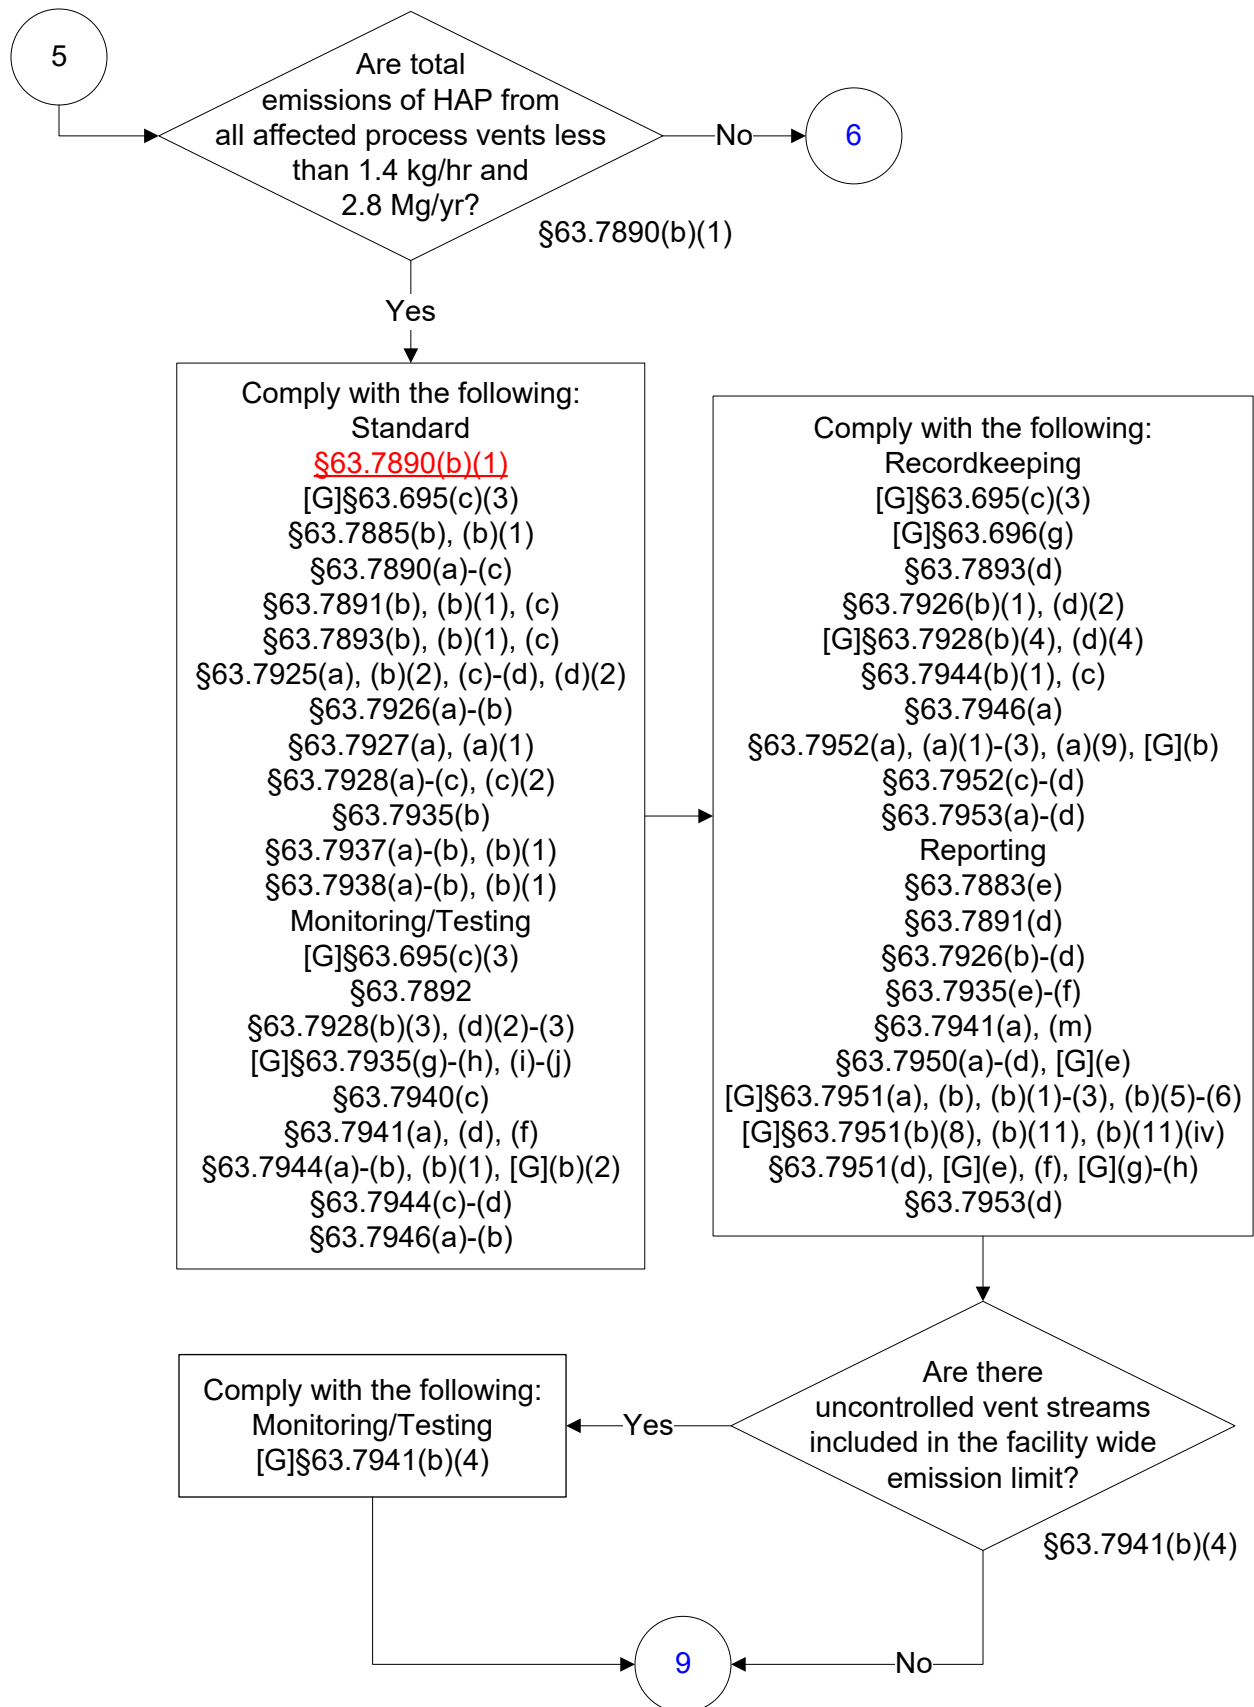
5

Are total emissions of HAP from all affected process vents less than 1.4 kg/hr and 2.8 Mg/yr?

§63.7890(b)(1)

No

6

Yes

Comply with the following:
Standard
§63.7890(b)(1)
[G]§63.695(c)(3)
§63.7885(b), (b)(1)
§63.7890(a)-(c)
§63.7891(b), (b)(1), (c)
§63.7893(b), (b)(1), (c)
§63.7925(a), (b)(2), (c)-(d), (d)(2)
§63.7926(a)-(b)
§63.7927(a), (a)(1)
§63.7928(a)-(c), (c)(2)
§63.7935(b)
§63.7937(a)-(b), (b)(1)
§63.7938(a)-(b), (b)(1)
Monitoring/Testing
[G]§63.695(c)(3)
§63.7892
§63.7928(b)(3), (d)(2)-(3)
[G]§63.7935(g)-(h), (i)-(j)
§63.7940(c)
§63.7941(a), (d), (f)
§63.7944(a)-(b), (b)(1), [G](b)(2)
§63.7944(c)-(d)
§63.7946(a)-(b)

Comply with the following:
Recordkeeping
[G]§63.695(c)(3)
[G]§63.696(g)
§63.7893(d)
§63.7926(b)(1), (d)(2)
[G]§63.7928(b)(4), (d)(4)
§63.7944(b)(1), (c)
§63.7946(a)
§63.7952(a), (a)(1)-(3), (a)(9), [G](b)
§63.7952(c)-(d)
§63.7953(a)-(d)
Reporting
§63.7883(e)
§63.7891(d)
§63.7926(b)-(d)
§63.7935(e)-(f)
§63.7941(a), (m)
§63.7950(a)-(d), [G](e)
[G]§63.7951(a), (b), (b)(1)-(3), (b)(5)-(6)
[G]§63.7951(b)(8), (b)(11), (b)(11)(iv)
§63.7951(d), [G](e), (f), [G](g)-(h)
§63.7953(d)

Are there uncontrolled vent streams included in the facility wide emission limit?

§63.7941(b)(4)

Yes

Comply with the following:
Monitoring/Testing
[G]§63.7941(b)(4)

No

9